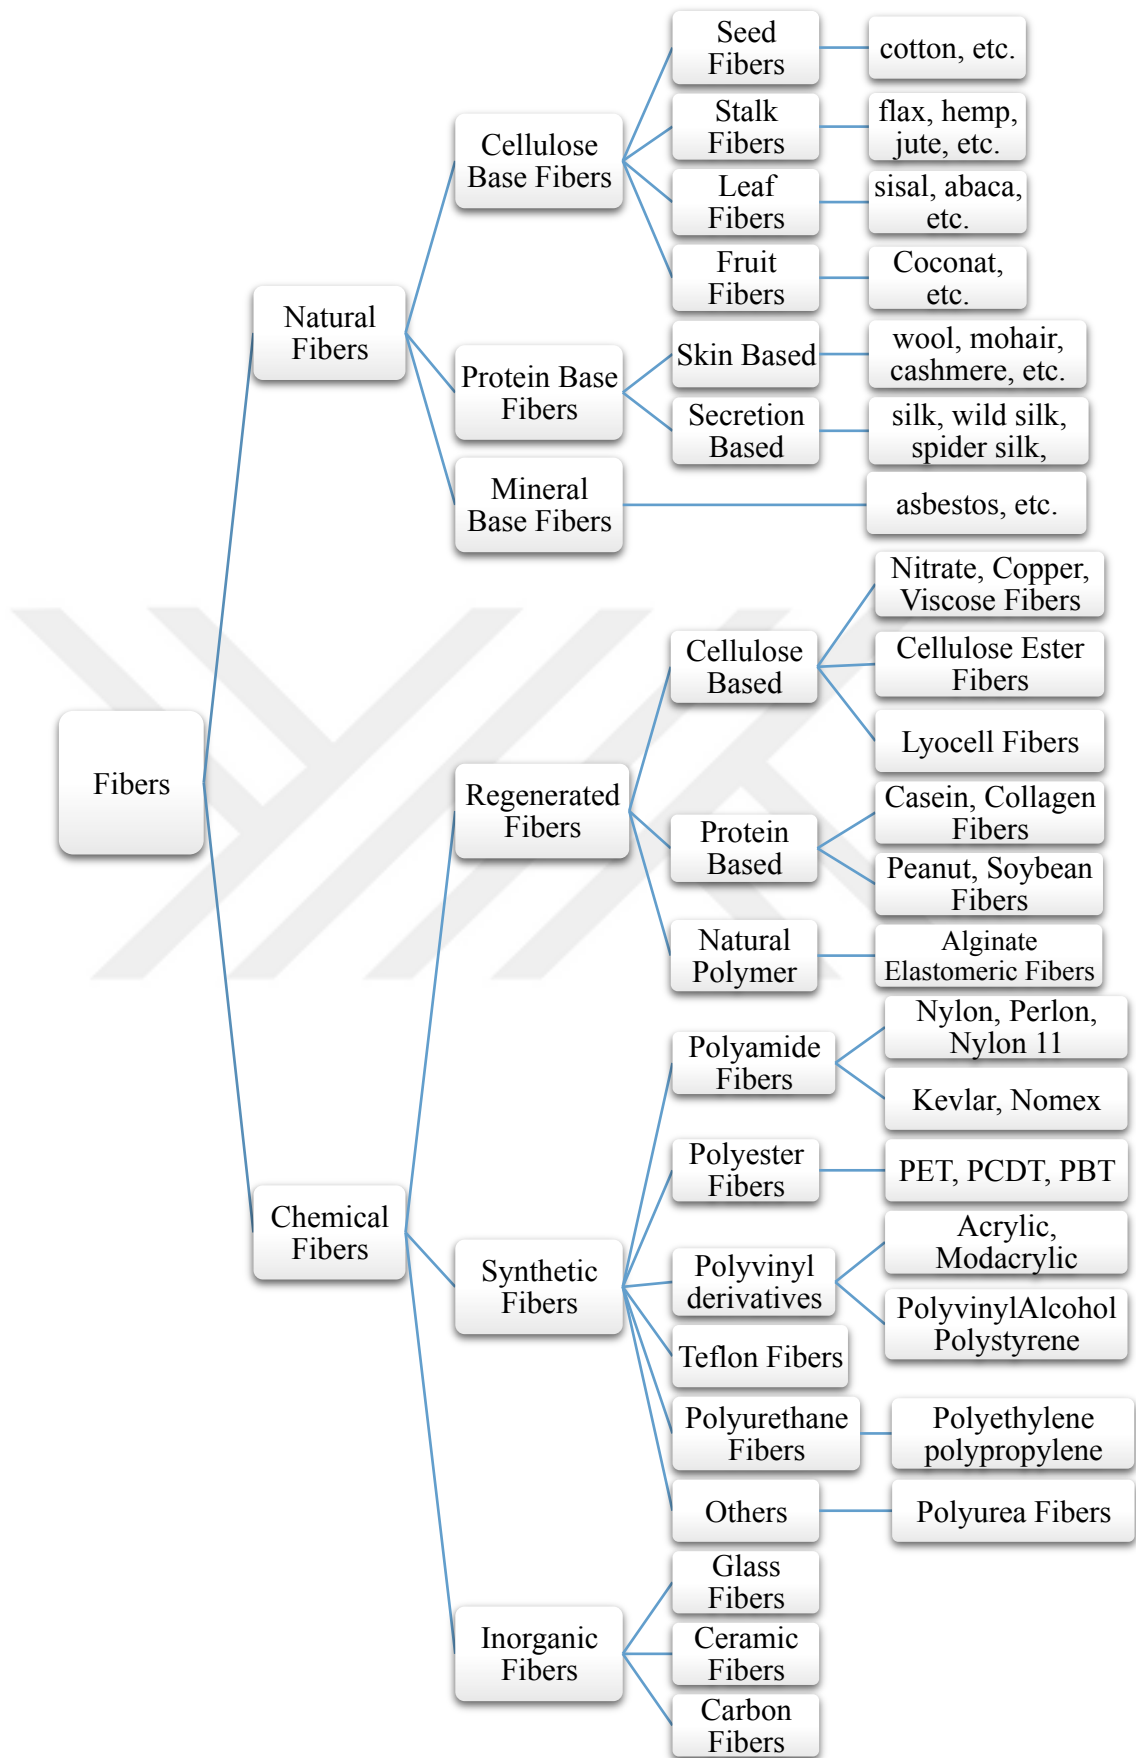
Fibers

Natural Fibers

Cellulose Base Fibers

Seed Fibers

cotton, etc.

Stalk Fibers

flax, hemp, jute, etc.

Leaf Fibers

sisal, abaca, etc.

Fruit Fibers

Coconat, etc.

Protein Base Fibers

Skin Based

wool, mohair, cashmere, etc.

Secretion Based

silk, wild silk, spider silk,

Mineral Base Fibers

asbestos, etc.

Chemical Fibers

Regenerated Fibers

Cellulose Based

Nitrate, Copper, Viscose Fibers

Cellulose Ester Fibers

Lyocell Fibers

Protein Based

Casein, Collagen Fibers

Peanut, Soybean Fibers

Natural Polymer

Alginate Elastomeric Fibers

Synthetic Fibers

Polyamide Fibers

Nylon, Perlon, Nylon 11

Kevlar, Nomex

Polyester Fibers

PET, PCDT, PBT

Polyvinyl derivatives

Acrylic, Modacrylic

PolyvinylAlcohol Polystyrene

Teflon Fibers

Polyurethane Fibers

Polyethylene polypropylene

Others

Polyurea Fibers

Inorganic Fibers

Glass Fibers

Ceramic Fibers

Carbon Fibers